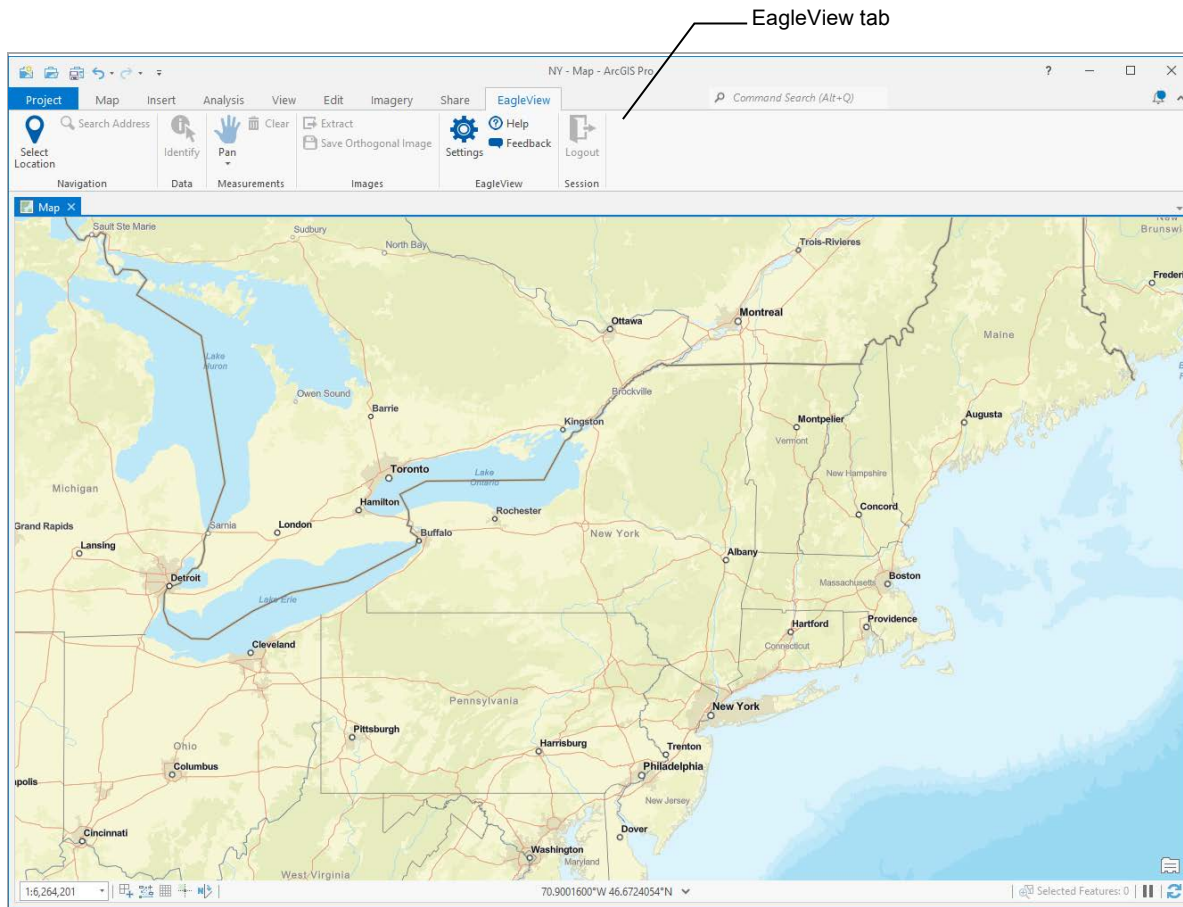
EagleView tab

NY - Map - ArcGIS Pro

? — ☐ ✕

Project Map Insert Analysis View Edit Imagery Share EagleView

Command Search (Alt+Q)

Select Location
Search Address
Navigation

Identify
Data

Pan
Clear
Measurements

Extract
Save Orthogonal Image
Images

Settings
Help
Feedback
EagleView

Logout
Session

Map ✕

Sault Ste Marie
Sudbury
North Bay
Trois-Rivieres
Brunswi
Frederi
Ottawa
Montreal
Maine
Lake Huron
Owen Sound
Brockville
Barrie
Kingston
Montpelier
Augusta
Vermont
Toronto
Lake Ontario
New Hampshire
Michigan
Hamilton
Rochester
Concord
Grand Rapids
Sarnia
London
Buffalo
New York
Lansing
Albany
Detroit
Boston
Massachusetts
Lake Erie
Hartford
Providence
Cleveland
Connecticut
Pennsylvania
New York
Pittsburgh
Ohio
Harrisburg
Trenton
Columbus
Philadelphia
apolis
New Jersey
Dover
Cincinnati
Washington
Maryland
West Virginia

1:6,264,201
70.9001600°W 46.6724054°N
Selected Features: 0